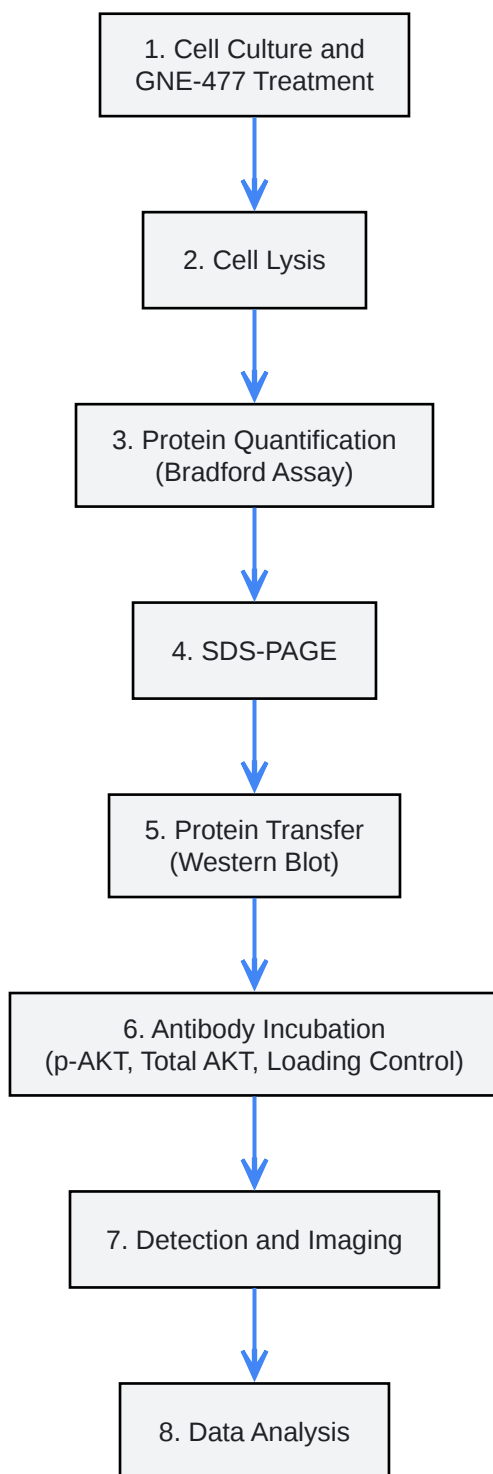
1. Cell Culture and GNE-477 Treatment

2. Cell Lysis

3. Protein Quantification (Bradford Assay)

4. SDS-PAGE

5. Protein Transfer (Western Blot)

6. Antibody Incubation (p-AKT, Total AKT, Loading Control)

7. Detection and Imaging

8. Data Analysis